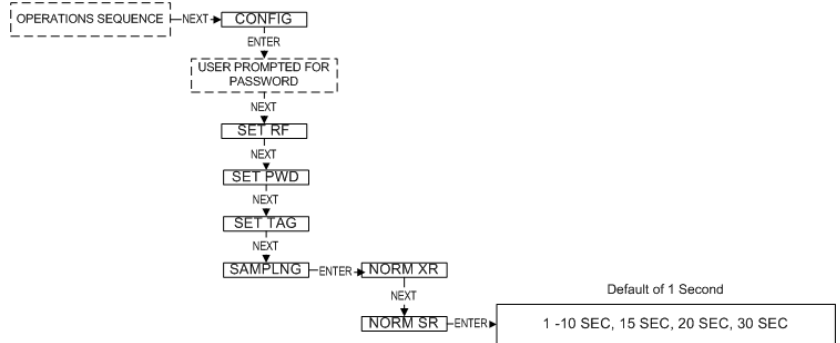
OPERATIONS SEQUENCE
NEXT
CONFIG
ENTER
USER PROMPTED FOR PASSWORD
NEXT
SET RF
NEXT
SET PWD
NEXT
SET TAG
NEXT
SAMPLNG
ENTER
NORM XR
NEXT
NORM SR
ENTER
Default of 1 Second
1 -10 SEC, 15 SEC, 20 SEC, 30 SEC